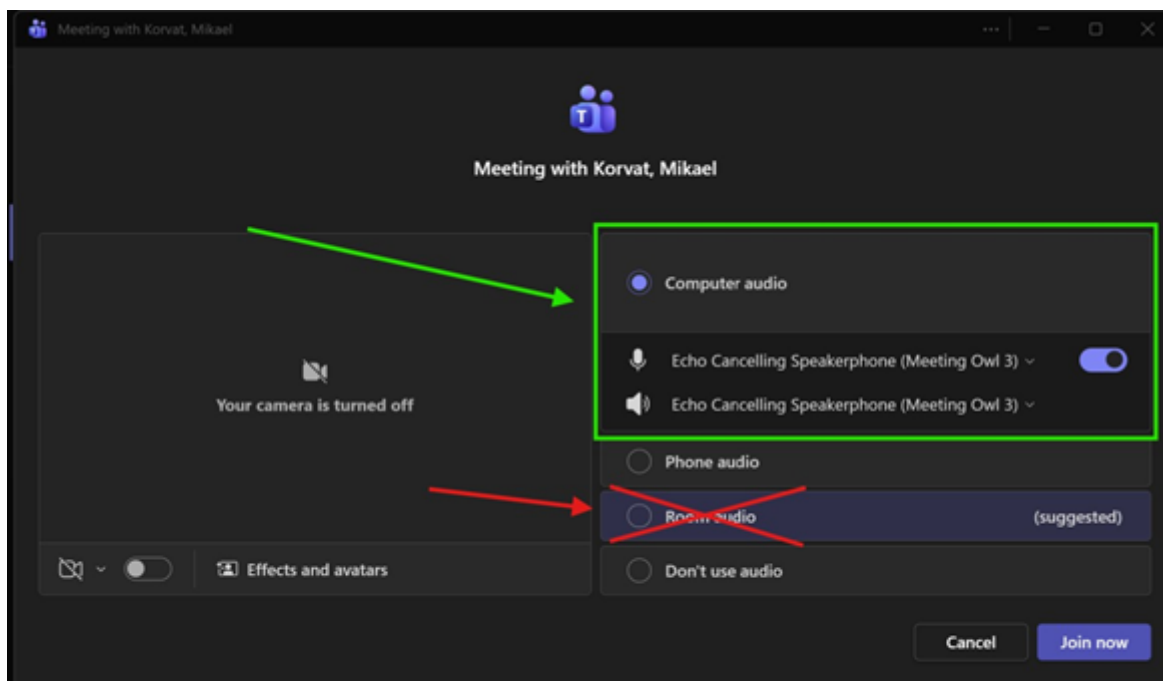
Meeting with Korvat, Mikael

Meeting with Korvat, Mikael

Your camera is turned off

Effects and avatars

Computer audio

Echo Cancelling Speakerphone (Meeting Owl 3)

Echo Cancelling Speakerphone (Meeting Owl 3)

Phone audio

Room audio (suggested)

Don't use audio

Cancel

Join now